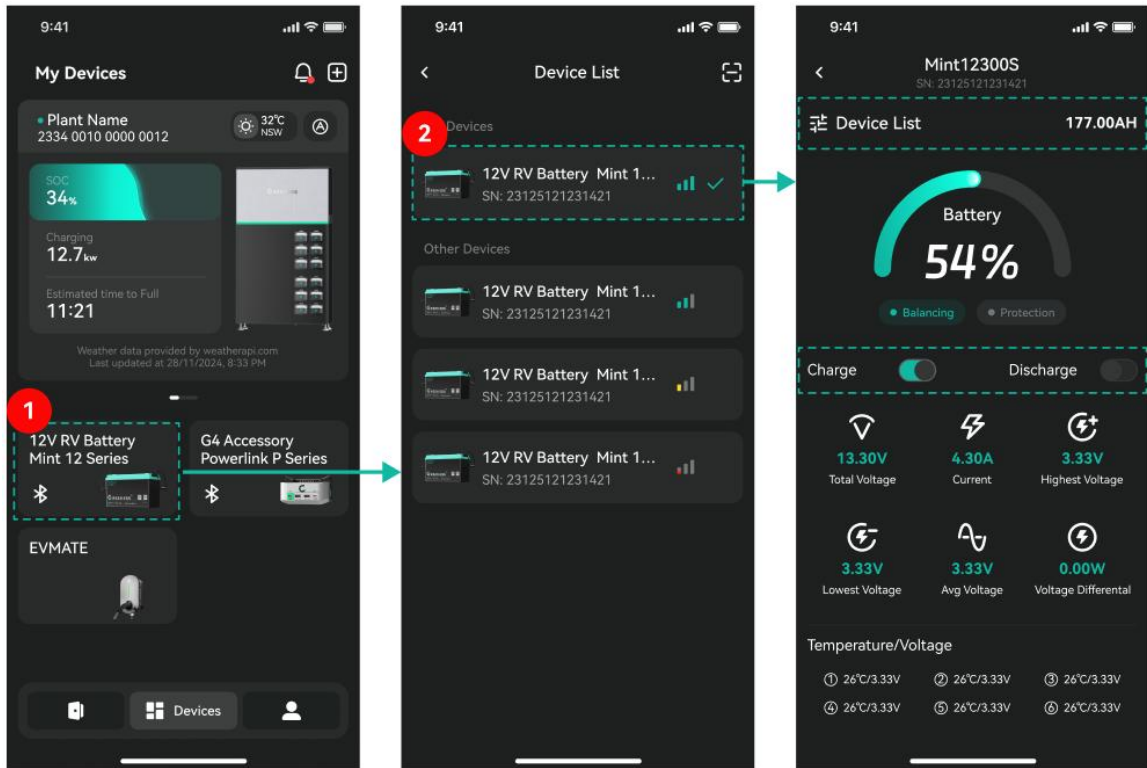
9:41

My Devices

Plant Name
2334 0010 0000 0012

32°C
NSW

SOC
34%

Charging
12.7kw

Estimated time to Full
11:21

Weather data provided by weatherapi.com
Last updated at 28/11/2024, 8:33 PM

1

12V RV Battery
Mint 12 Series

G4 Accessory
Powerlink P Series

EVMATE

Devices

9:41

Device List

2

Devices

12V RV Battery Mint 1...
SN: 23125121231421

Other Devices

12V RV Battery Mint 1...
SN: 23125121231421

12V RV Battery Mint 1...
SN: 23125121231421

12V RV Battery Mint 1...
SN: 23125121231421

9:41

Mint12300S
SN: 23125121231421

Device List
177.00AH

Battery
54%

Balancing
Protection

Charge
Discharge

13.30V
Total Voltage

4.30A
Current

3.33V
Highest Voltage

3.33V
Lowest Voltage

3.33V
Avg Voltage

0.00W
Voltage Differental

Temperature/Voltage

① 26°C/3.33V
② 26°C/3.33V
③ 26°C/3.33V
④ 26°C/3.33V
⑤ 26°C/3.33V
⑥ 26°C/3.33V